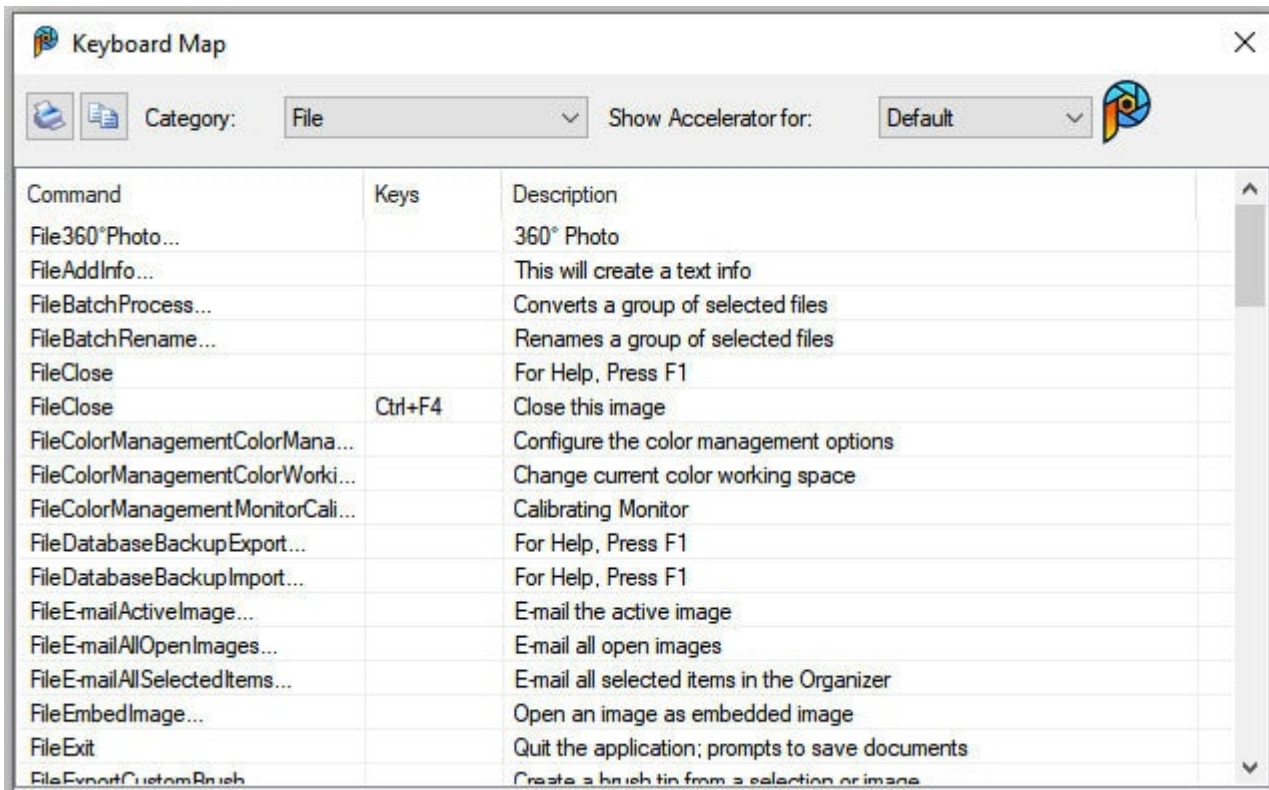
Keyboard Map

Category: File

Show Accelerator for: Default

| Command | Keys | Description |
|---|---|---|
| File360°Photo... | | 360° Photo |
| FileAddInfo... | | This will create a text info |
| FileBatchProcess... | | Converts a group of selected files |
| FileBatchRename... | | Renames a group of selected files |
| FileClose | | For Help, Press F1 |
| FileClose | Ctrl+F4 | Close this image |
| FileColorManagementColorMana... | | Configure the color management options |
| FileColorManagementColorWorki... | | Change current color working space |
| FileColorManagementMonitorCali... | | Calibrating Monitor |
| FileDatabaseBackupExport... | | For Help, Press F1 |
| FileDatabaseBackupImport... | | For Help, Press F1 |
| FileE-mailActiveImage... | | E-mail the active image |
| FileE-mailAllOpenImages... | | E-mail all open images |
| FileE-mailAllSelectedItems... | | E-mail all selected items in the Organizer |
| FileEmbedImage... | | Open an image as embedded image |
| FileExit | | Quit the application; prompts to save documents |
| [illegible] | | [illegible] |